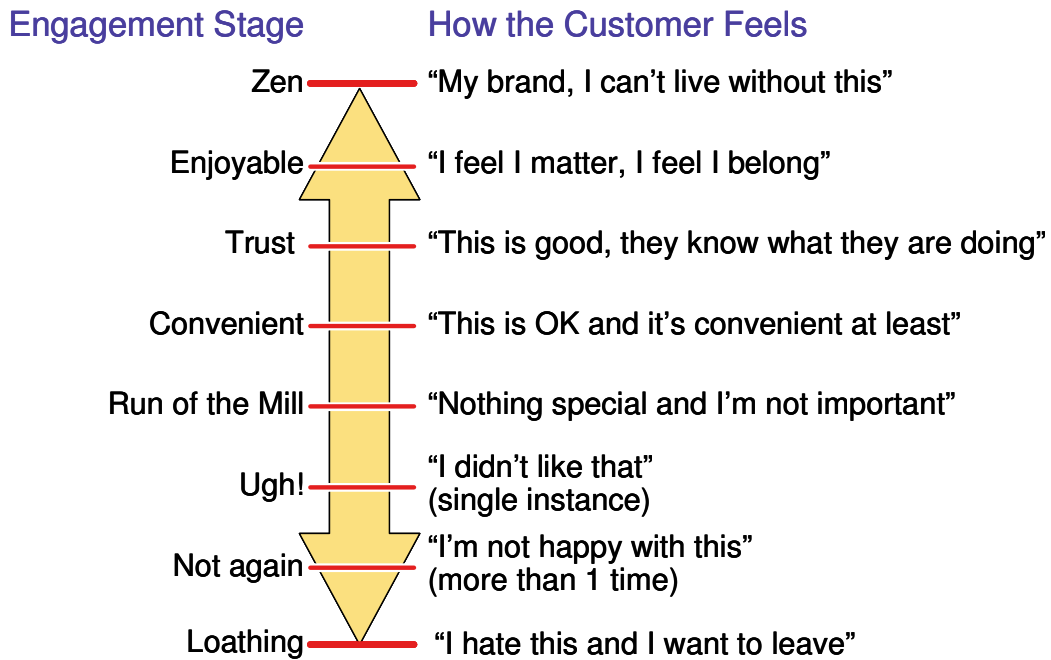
| Engagement Stage | How the Customer Feels |
|---|---|
| Zen | “My brand, I can’t live without this” |
| Enjoyable | “I feel I matter, I feel I belong” |
| Trust | “This is good, they know what they are doing” |
| Convenient | “This is OK and it’s convenient at least” |
| Run of the Mill | “Nothing special and I’m not important” |
| Ugh! | “I didn’t like that” (single instance) |
| Not again | “I’m not happy with this” (more than 1 time) |
| Loathing | “I hate this and I want to leave” |